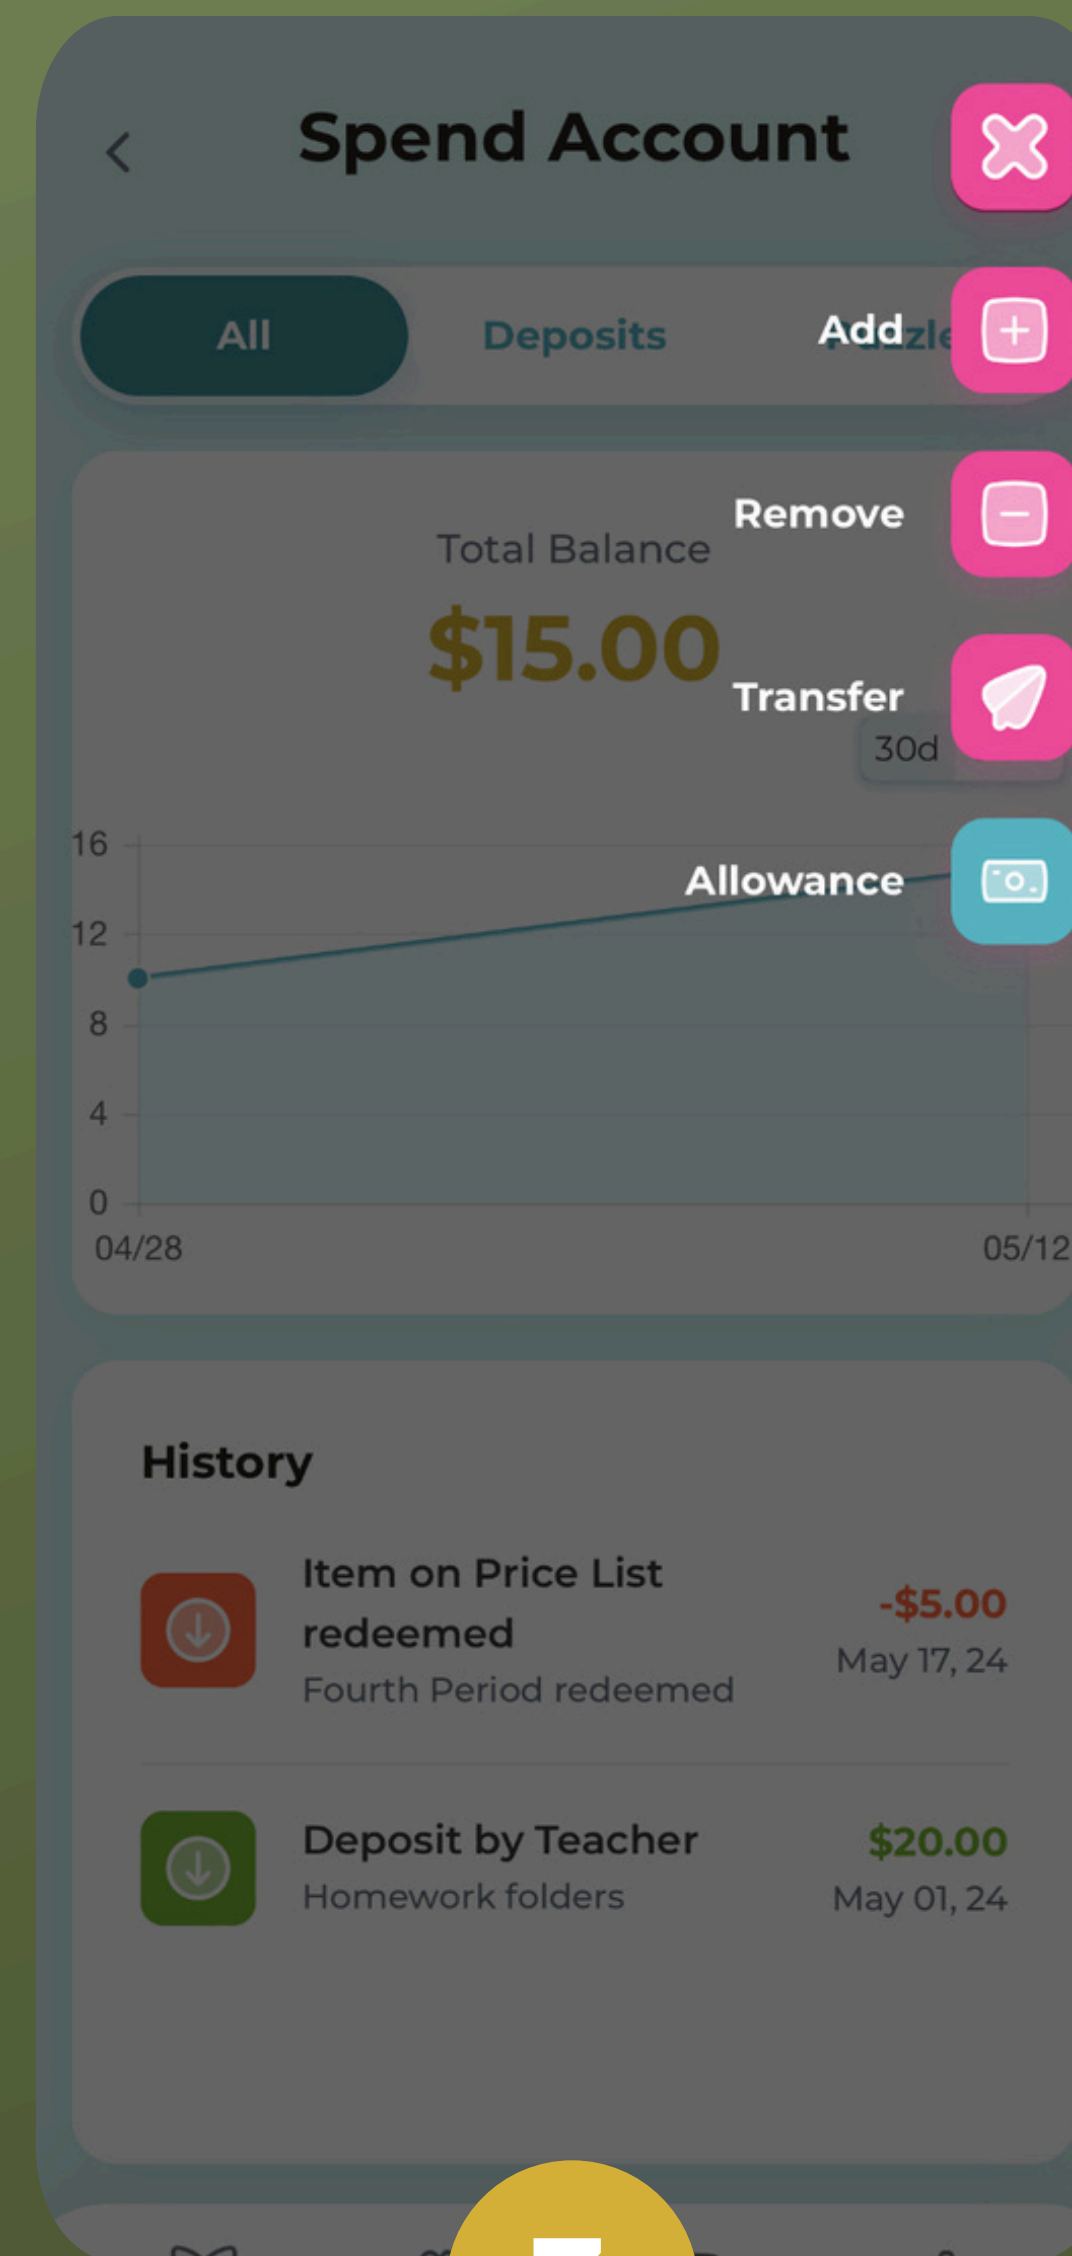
Spend Account

All

Deposits

Add

Remove

Total Balance

$15.00

Transfer

30d

Allowance

16
12
8
4
0
04/28
05/12

History

Item on Price List redeemed
Fourth Period redeemed
-$5.00
May 17, 24

Deposit by Teacher
Homework folders
$20.00
May 01, 24